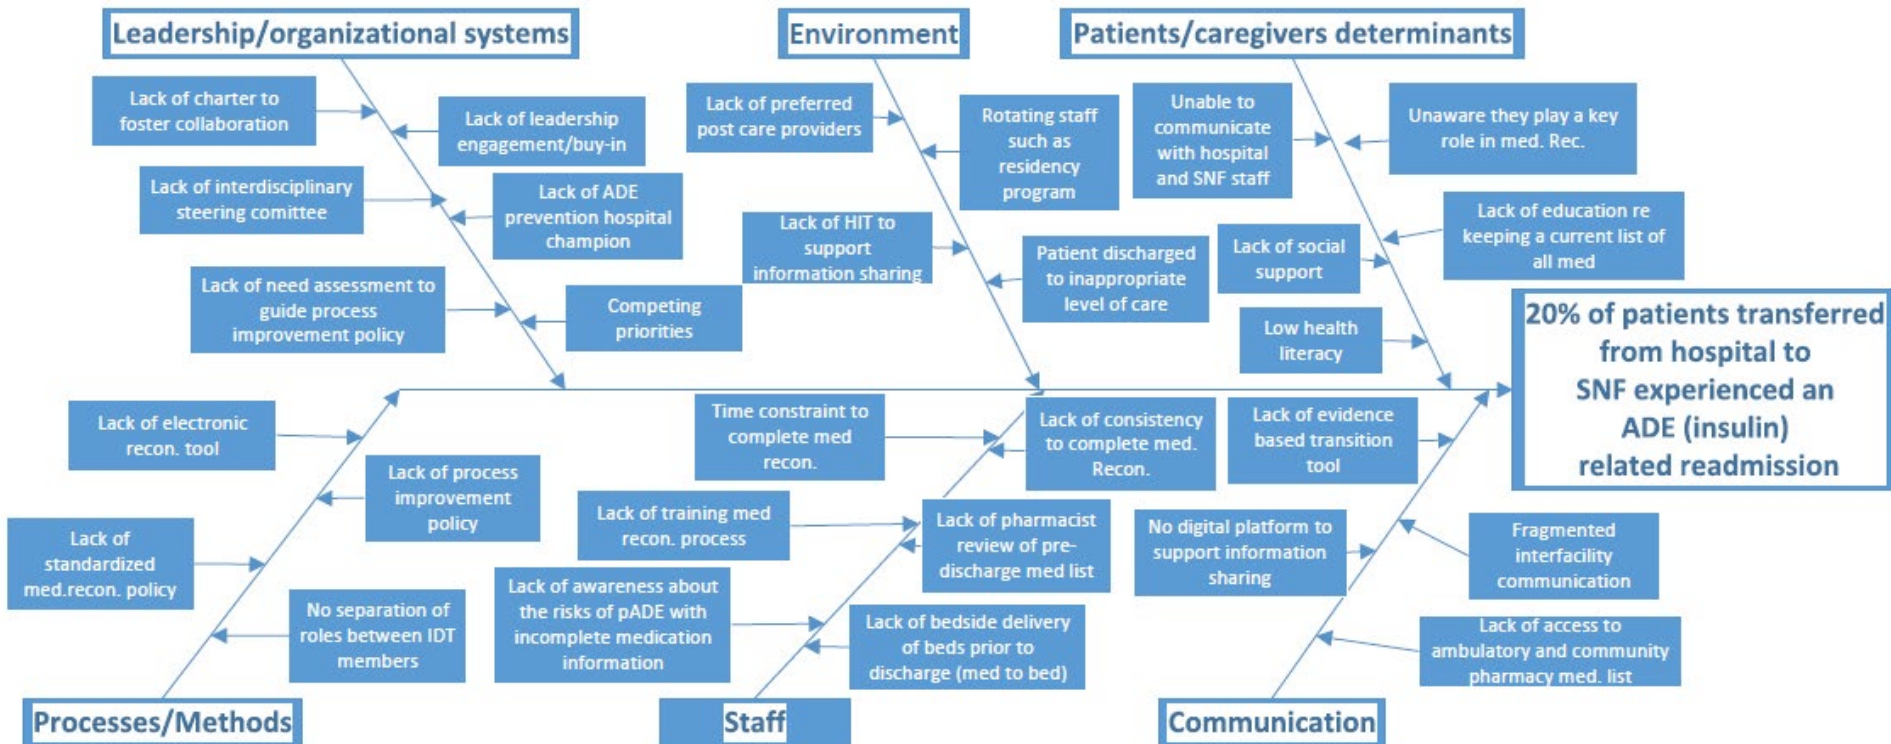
Leadership/organizational systems

Lack of charter to foster collaboration

Lack of leadership engagement/buy-in

Lack of interdisciplinary steering comittee

Lack of ADE prevention hospital champion

Lack of need assessment to guide process improvement policy

Competing priorities

Environment

Lack of preferred post care providers

Rotating staff such as residency program

Lack of HIT to support information sharing

Patient discharged to inappropriate level of care

Patients/caregivers determinants

Unable to communicate with hospital and SNF staff

Unaware they play a key role in med. Rec.

Lack of education re keeping a current list of all med

Lack of social support

Low health literacy

20% of patients transferred from hospital to SNF experienced an ADE (insulin) related readmission

Lack of electronic recon. tool

Lack of process improvement policy

Lack of standardized med.recon. policy

No separation of roles between IDT members

Processes/Methods

Time constraint to complete med recon.

Lack of consistency to complete med. Recon.

Lack of training med recon. process

Lack of pharmacist review of pre-discharge med list

Lack of awareness about the risks of pADE with incomplete medication information

Lack of bedside delivery of beds prior to discharge (med to bed)

Staff

Lack of evidence based transition tool

No digital platform to support information sharing

Fragmented interfacility communication

Lack of access to ambulatory and community pharmacy med. list

Communication